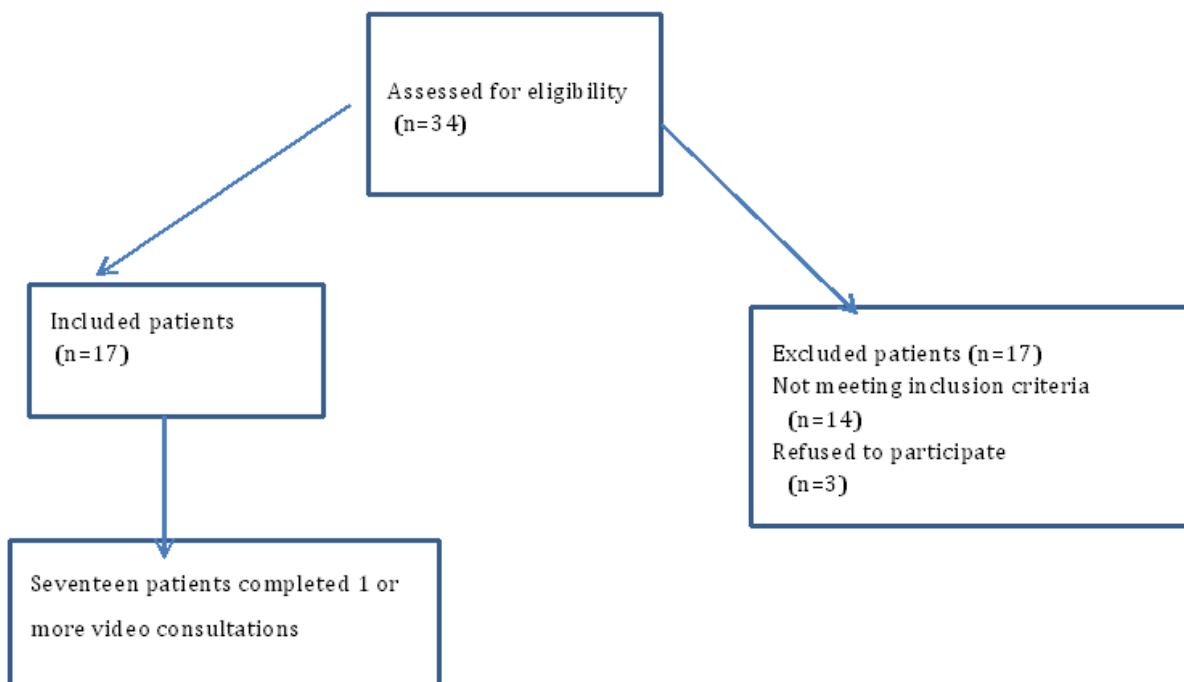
Assessed for eligibility
(n=34)

Included patients
(n=17)

Excluded patients (n=17)
Not meeting inclusion criteria
(n=14)
Refused to participate
(n=3)

Seventeen patients completed 1 or more video consultations